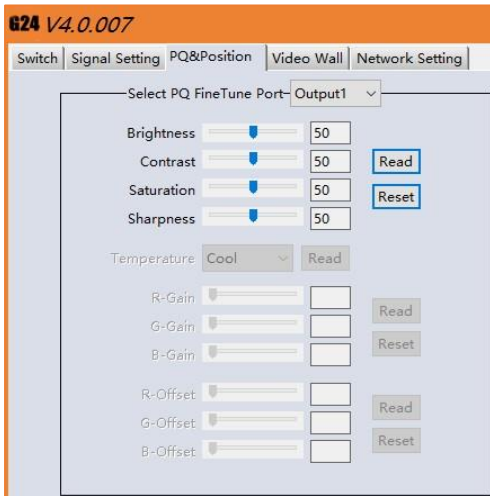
G24 V4.0.007

Switch | Signal Setting | PQ&Position | Video Wall | Network Setting

Select PQ FineTune Port Output1

Brightness 50
Contrast 50 Read
Saturation 50 Reset
Sharpness 50

Temperature Cool Read

R-Gain
G-Gain Read
B-Gain Reset

R-Offset
G-Offset Read
B-Offset Reset